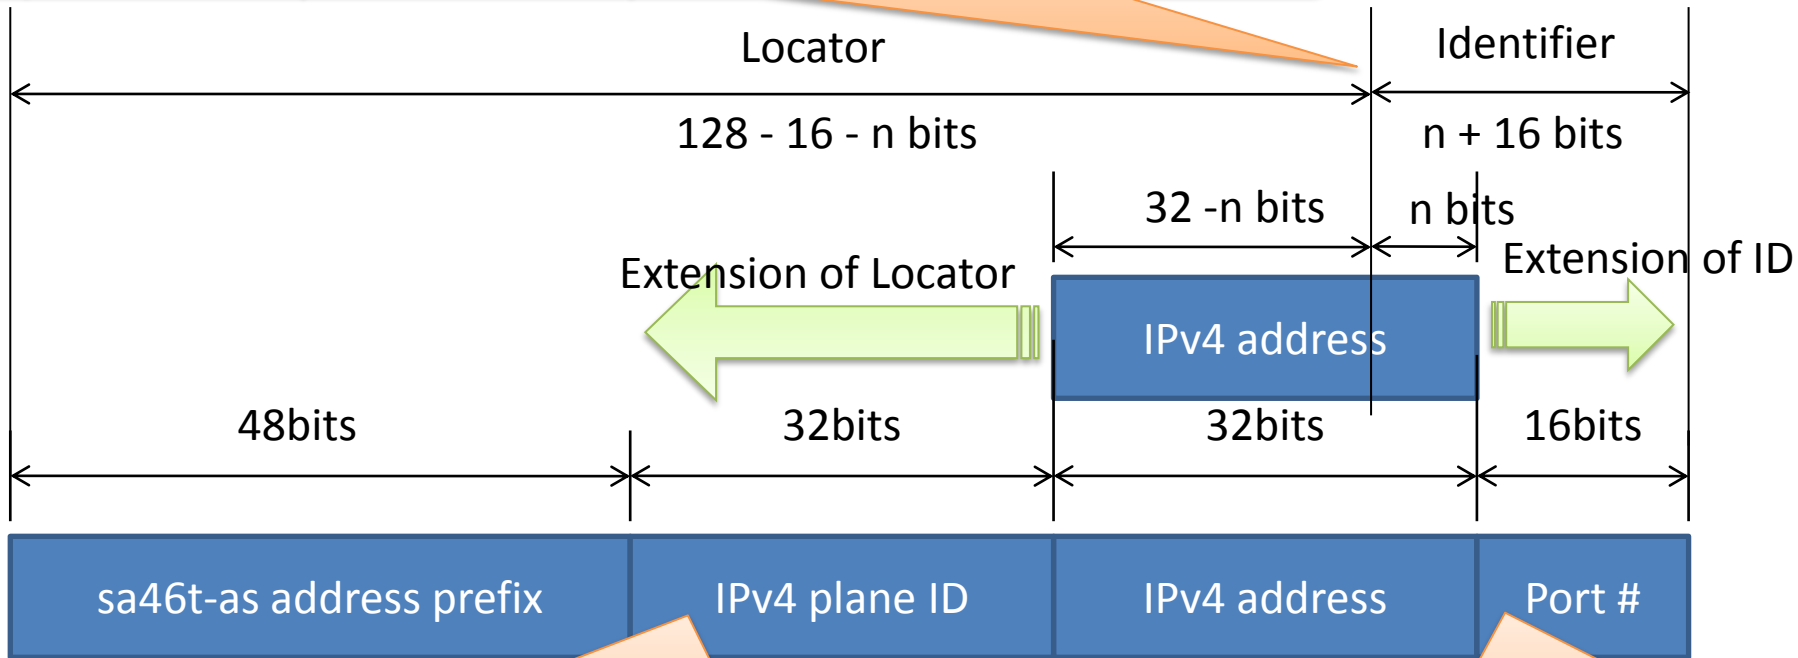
Locator

Identifier

128 - 16 - n bits

n + 16 bits

32 -n bits

n bits

Extension of Locator

Extension of ID

IPv4 address

48bits

32bits

32bits

16bits

sa46t-as address prefix

IPv4 plane ID

IPv4 address

Port #